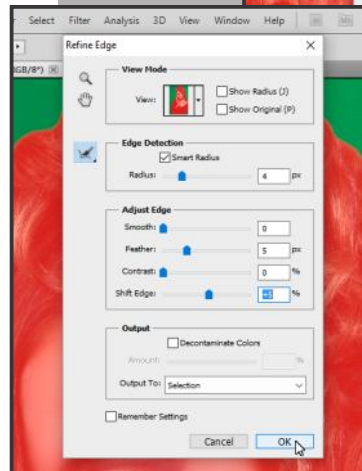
Select Filter Analysis 3D View Window Help

GB/8*) ×

Refine Edge ×

View Mode

View:

Show Radius (J)

Show Original (P)

Edge Detection

Smart Radius

Radius: 4 px

Adjust Edge

Smooth: 0

Feather: 5 px

Contrast: 0 %

Shift Edge: +3 %

Output

Decontaminate Colors

Amount: %

Output To: Selection

Remember Settings

Cancel OK